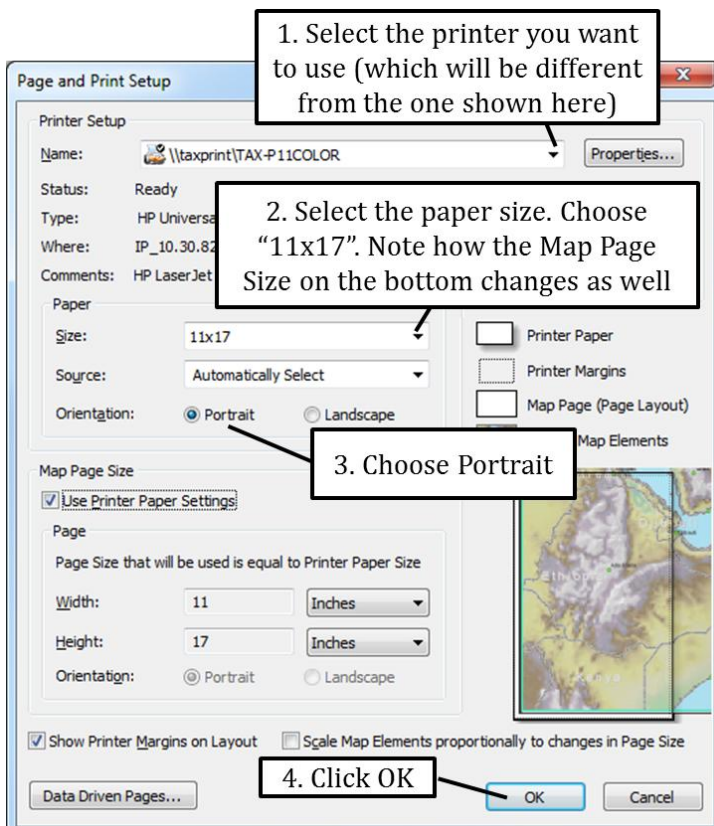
Page and Print Setup

1. Select the printer you want to use (which will be different from the one shown here)

Printer Setup

Name: \\taxprint\TAX-P11COLOR

Properties...

Status: Ready

Type: HP Universa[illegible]

Where: IP_10.30.82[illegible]

Comments: HP LaserJet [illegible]

2. Select the paper size. Choose "11x17". Note how the Map Page Size on the bottom changes as well

Paper

Size: 11x17

Source: Automatically Select

Orientation: Portrait Landscape

Printer Paper

Printer Margins

Map Page (Page Layout)

Map Elements

3. Choose Portrait

Map Page Size

Use Printer Paper Settings

Page

Page Size that will be used is equal to Printer Paper Size

Width: 11 Inches

Height: 17 Inches

Orientation: Portrait Landscape

Show Printer Margins on Layout

Scale Map Elements proportionally to changes in Page Size

Data Driven Pages...

4. Click OK

OK

Cancel